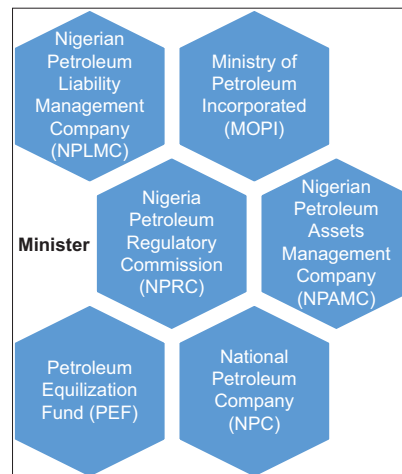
Nigerian Petroleum Liability Management Company (NPLMC)

Ministry of Petroleum Incorporated (MOPI)

Minister

Nigeria Petroleum Regulatory Commission (NPRC)

Nigerian Petroleum Assets Management Company (NPAMC)

Petroleum Equilization Fund (PEF)

National Petroleum Company (NPC)